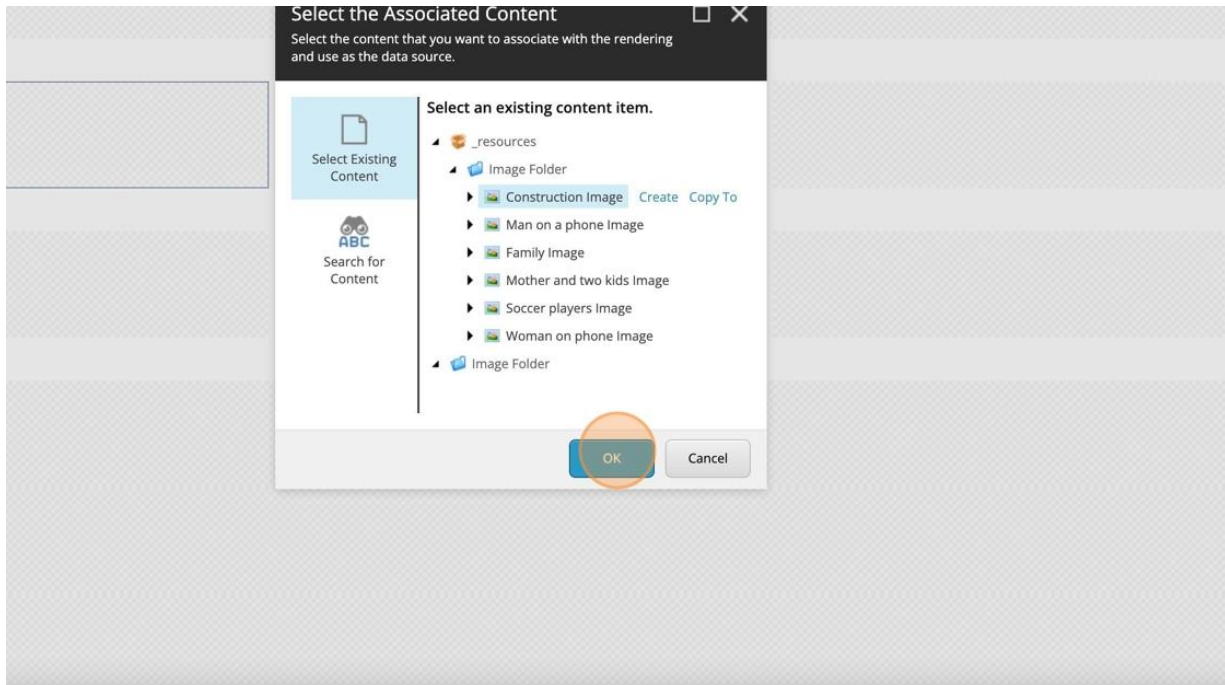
Select the Associated Content

Select the content that you want to associate with the rendering and use as the data source.

Select Existing Content

ABC

Search for Content

Select an existing content item.

_resources

Image Folder

Construction Image Create Copy To

Man on a phone Image

Family Image

Mother and two kids Image

Soccer players Image

Woman on phone Image

Image Folder

OK

Cancel